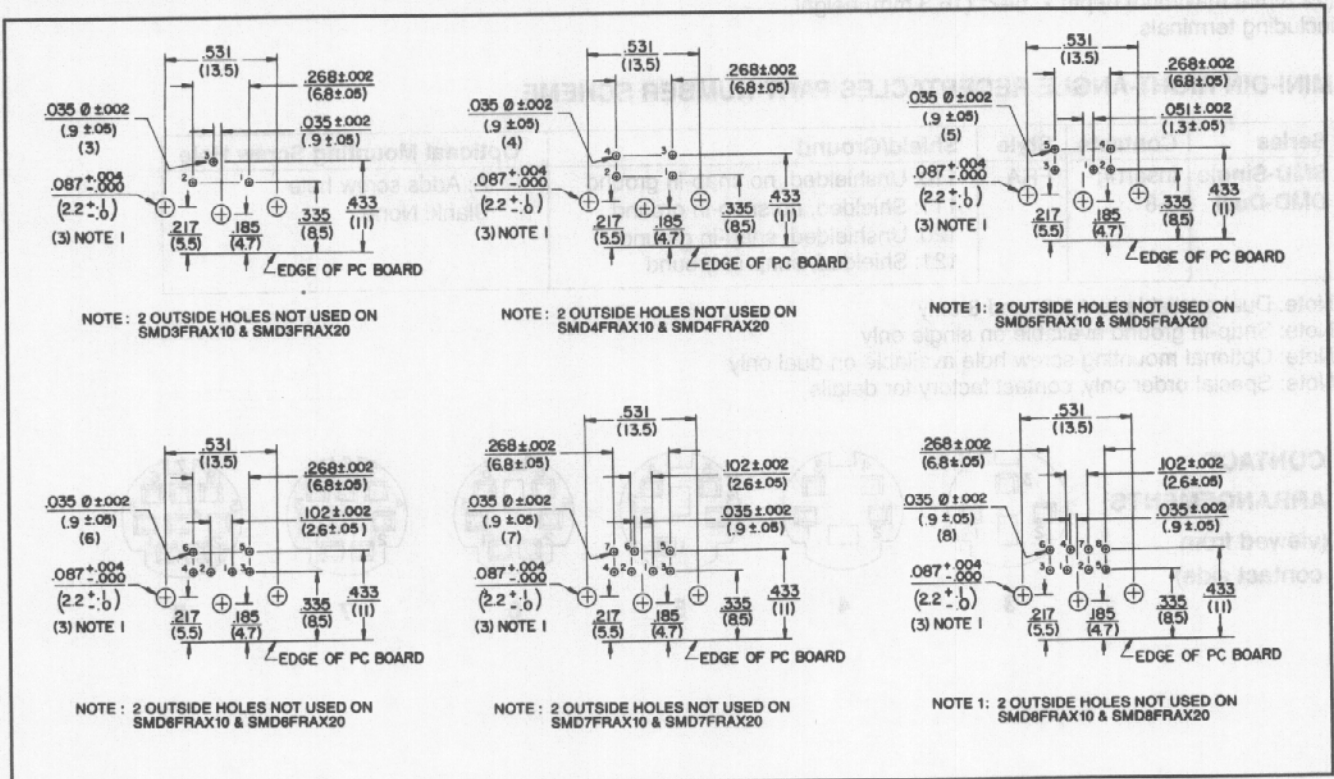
.531
(13.5)
.268±.002
(6.8±.05)
.035 Ø ±.002
(.9 ±.05)
(3)
.035±.002
(.9 ±.05)
.087$^{+.004}_{-.000}$
(2.2$^{+.1}_{-0}$)
(3) NOTE 1
.217
(5.5)
.185
(4.7)
.335
(8.5)
.433
(11)
EDGE OF PC BOARD

NOTE : 2 OUTSIDE HOLES NOT USED ON SMD3FRAX10 & SMD3FRAX20

.531
(13.5)
.268±.002
(6.8±.05)
.035 Ø ±.002
(.9 ±.05)
(4)
.087$^{+.004}_{-.000}$
(2.2$^{+.1}_{-0}$)
(3) NOTE 1
.217
(5.5)
.185
(4.7)
.335
(8.5)
.433
(11)
EDGE OF PC BOARD

NOTE : 2 OUTSIDE HOLES NOT USED ON SMD4FRAX10 & SMD4FRAX20

.531
(13.5)
.268±.002
(6.8±.05)
.035 Ø ±.002
(.9 ±.05)
(5)
.051±.002
(1.3±.05)
.087$^{+.004}_{-.000}$
(2.2$^{+.1}_{-0}$)
(3) NOTE 1
.217
(5.5)
.185
(4.7)
.335
(8.5)
.433
(11)
EDGE OF PC BOARD

NOTE 1: 2 OUTSIDE HOLES NOT USED ON SMD5FRAX10 & SMD5FRAX20

.531
(13.5)
.268±.002
(6.8±.05)
.102±.002
(2.6±.05)
.035 Ø ±.002
(.9 ±.05)
(6)
.087$^{+.004}_{-.000}$
(2.2$^{+.1}_{-0}$)
(3) NOTE 1
.217
(5.5)
.185
(4.7)
.335
(8.5)
.433
(11)
EDGE OF PC BOARD

NOTE : 2 OUTSIDE HOLES NOT USED ON SMD6FRAX10 & SMD6FRAX20

.531
(13.5)
.268±.002
(6.8±.05)
.102±.002
(2.6±.05)
.035 Ø ±.002
(.9 ±.05)
(7)
.035±.002
(.9 ±.05)
.087$^{+.004}_{-.000}$
(2.2$^{+.1}_{-0}$)
(3) NOTE 1
.217
(5.5)
.185
(4.7)
.335
(8.5)
.433
(11)
EDGE OF PC BOARD

NOTE : 2 OUTSIDE HOLES NOT USED ON SMD7FRAX10 & SMD7FRAX20

.531
(13.5)
.268±.002
(6.8±.05)
.102±.002
(2.6±.05)
.035 Ø ±.002
(.9 ±.05)
(8)
.035±.002
(.9 ±.05)
.087$^{+.004}_{-.000}$
(2.2$^{+.1}_{-0}$)
(3) NOTE 1
.217
(5.5)
.185
(4.7)
.335
(8.5)
.433
(11)
EDGE OF PC BOARD

NOTE 1: 2 OUTSIDE HOLES NOT USED ON SMD8FRAX10 & SMD8FRAX20